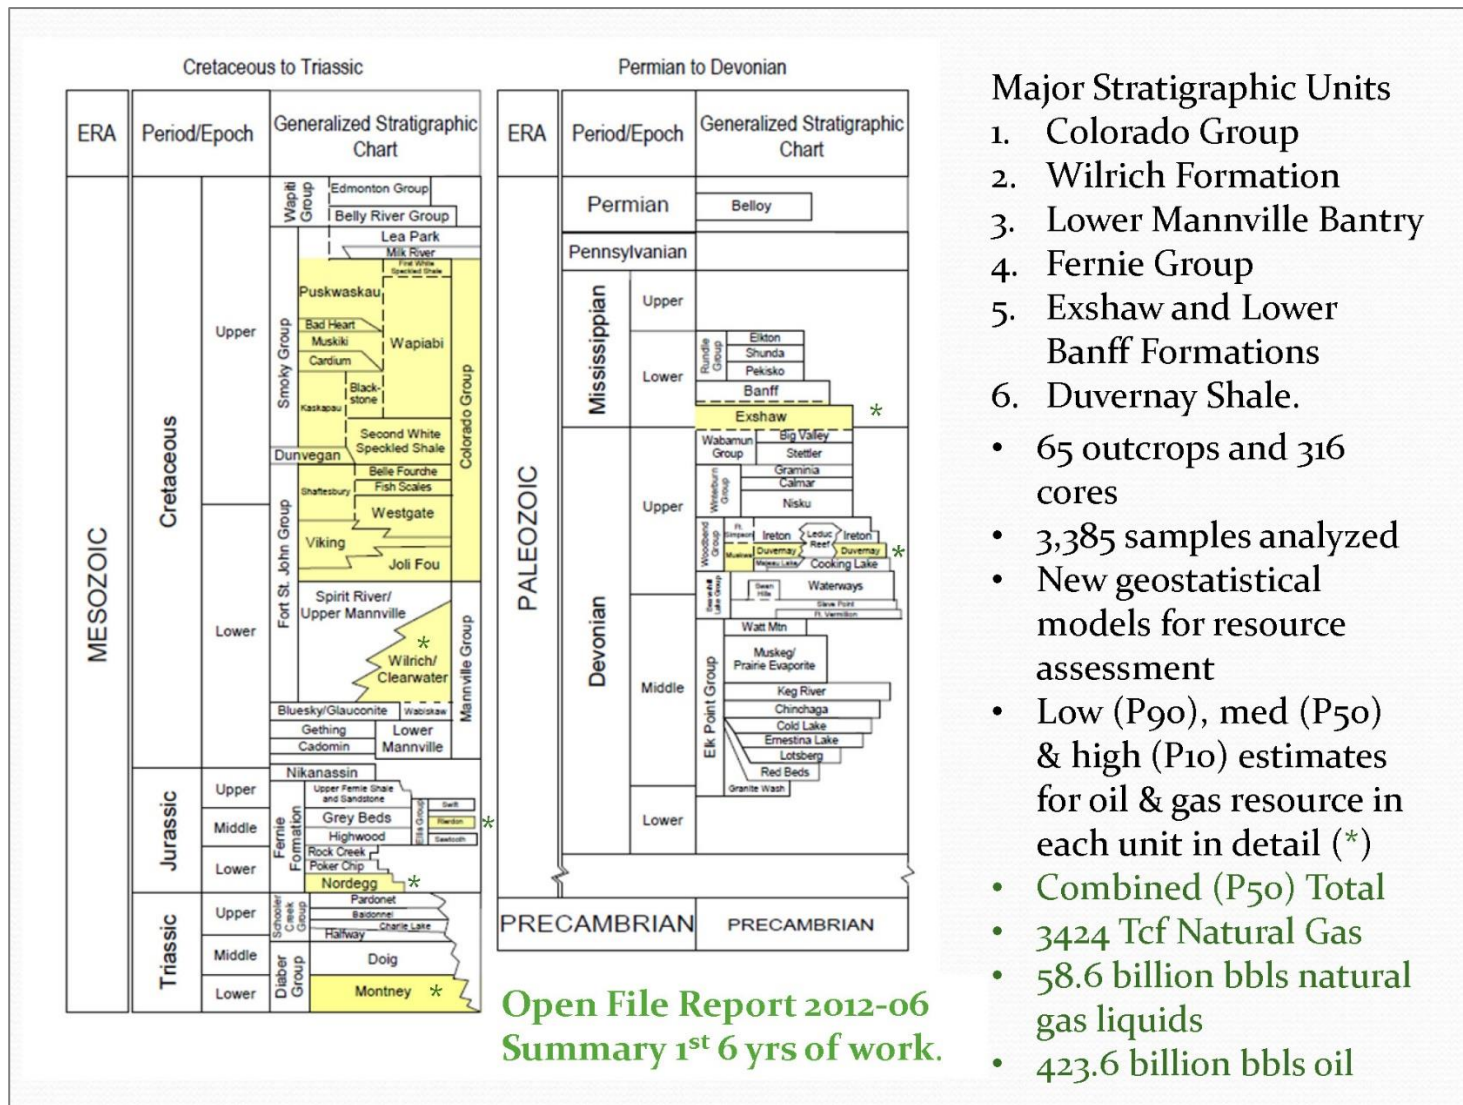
Cretaceous to Triassic

ERA
Period/Epoch
Generalized Stratigraphic Chart

MESOZOIC
Cretaceous
Upper
Lower
Jurassic
Upper
Middle
Lower
Triassic
Upper
Middle
Lower

Wapiti Group
Edmonton Group
Belly River Group
Lea Park
Milk River
First White Speckled Shale
Smoky Group
Puskwaskau
Bad Heart
Muskiki
Cardium
Wapiabi
Kaskapau
Black-stone
Second White Speckled Shale
Colorado Group
Dunvegan
Fort St. John Group
Shaftesbury
Belle Fourche
Fish Scales
Westgate
Viking
Joli Fou
Spirit River/ Upper Mannville
*
Wilrich/ Clearwater
Mannville Group
Bluesky/Glauconite
Wabiskaw
Gething
Cadomin
Lower Mannville
Nikanassin
Fernie Formation
Upper Fernie Shale and Sandstone
Grey Beds
Highwood
Rock Creek
Poker Chip
Nordegg
*
Ellis Group
Swift
Rierdon
Sawtooth
*
Schooler Creek Group
Pardonet
Baldonnel
Charlie Lake
Halfway
Diaber Group
Doig
Montney
*

Permian to Devonian

ERA
Period/Epoch
Generalized Stratigraphic Chart

PALEOZOIC
Permian
Belloy
Pennsylvanian
Mississippian
Upper
Lower
Rundle Group
Elkton
Shunda
Pekisko
Banff
Exshaw
*
Devonian
Upper
Middle
Lower
Wabamun Group
Big Valley
Stettler
Winterburn Group
Graminia
Calmar
Nisku
Woodbend Group
Ft Simpson
Ireton
Leduc Reef
Ireton
Muskwa
Duvernay
Duvernay
*
Majeau Lake
Cooking Lake
Beaverhill Lake Group
Swan Hills
Waterways
Slave Point
Ft. Vermilion
Watt Mtn
Ek Point Group
Muskeg/ Prairie Evaporite
Keg River
Chinchaga
Cold Lake
Ernestina Lake
Lotsberg
Red Beds
Granite Wash
PRECAMBRIAN
PRECAMBRIAN

Open File Report 2012-06
Summary 1$^{st}$ 6 yrs of work.

Major Stratigraphic Units
1. Colorado Group
2. Wilrich Formation
3. Lower Mannville Bantry
4. Fernie Group
5. Exshaw and Lower Banff Formations
6. Duvernay Shale.

• 65 outcrops and 316 cores
• 3,385 samples analyzed
• New geostatistical models for resource assessment
• Low (P90), med (P50) & high (P10) estimates for oil & gas resource in each unit in detail (*)
• Combined (P50) Total
• 3424 Tcf Natural Gas
• 58.6 billion bbls natural gas liquids
• 423.6 billion bbls oil